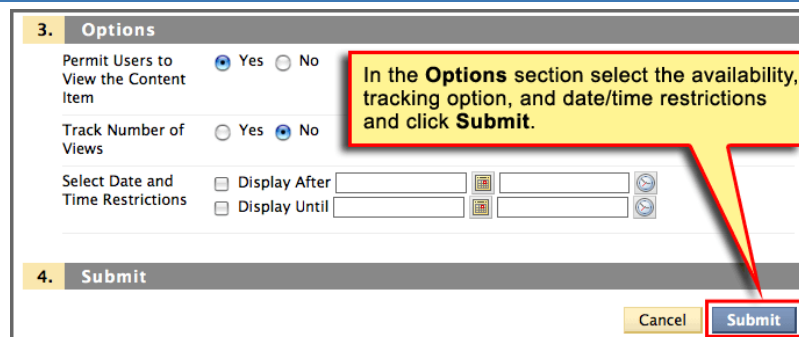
3. Options

Permit Users to View the Content Item Yes No

Track Number of Views Yes No

Select Date and Time Restrictions Display After Display Until

In the **Options** section select the availability, tracking option, and date/time restrictions and click **Submit**.

4. Submit

Cancel Submit